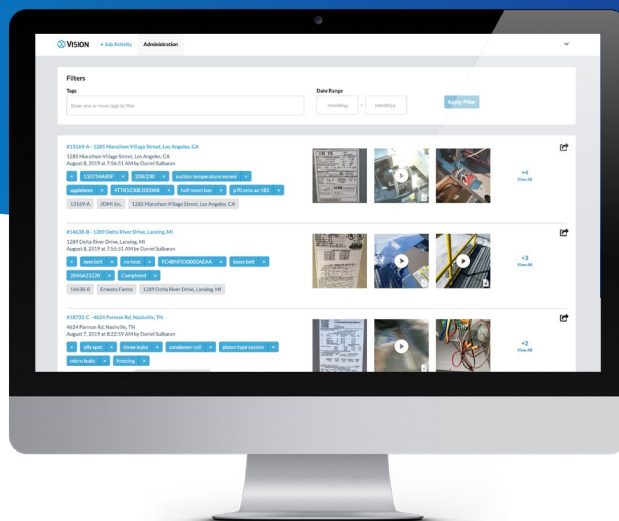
VISION • Job Activity Administration

Filters

Tags

Enter one or more tags to filter

Date Range

mm/dd/yy - mm/dd/yy

Apply Filter

#13169-A - 1285 Marathon Village Street, Los Angeles, CA

1285 Marathon Village Street, Los Angeles, CA
August 8, 2019 at 7:56:11 AM by Daniel Sulbaran

+ 11073AA85F × 208/230 × suction temperature sensor ×

applebees × 4TTR3030E1000AB × half moon bay × p70 cons ax-183 ×

13169-A JOHI Inc. 1285 Marathon Village Street, Los Angeles, CA

+4
View All

#14638-B - 1289 Delta River Drive, Lansing, MI

1289 Delta River Drive, Lansing, MI
August 8, 2019 at 7:56:11 AM by Daniel Sulbaran

+ new belt × no heat × FC4BNF030000AEAA × loose belt ×

2896A21220 × Completed ×

14638-B Ernesto Farms 1289 Delta River Drive, Lansing, MI

+3
View All

#18733-C - 4624 Parman Rd, Nashville, TN

4624 Parman Rd, Nashville, TN
August 7, 2019 at 8:22:59 AM by Daniel Sulbaran

+ oily spot × three leaks × condenser coil × piston type system ×

micro leaks × freezing ×

+2
View All